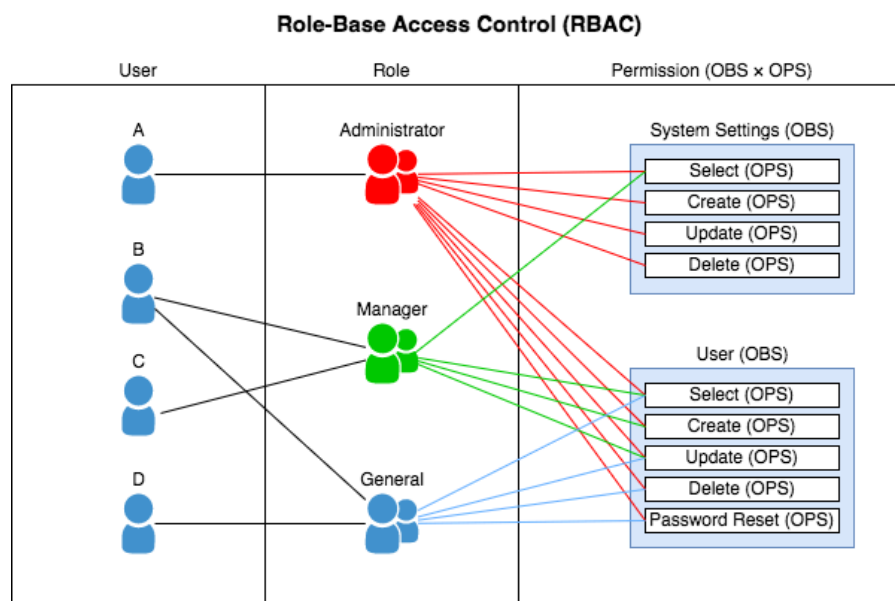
Role-Base Access Control (RBAC)

User

Role

Permission (OBS × OPS)

A

B

C

D

Administrator

Manager

General

System Settings (OBS)

Select (OPS)

Create (OPS)

Update (OPS)

Delete (OPS)

User (OBS)

Select (OPS)

Create (OPS)

Update (OPS)

Delete (OPS)

Password Reset (OPS)